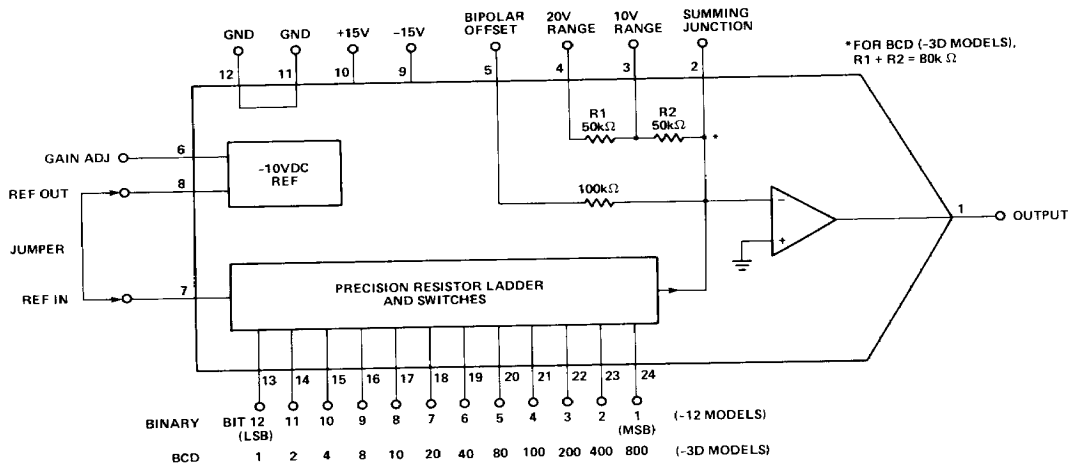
GND GND +15V −15V BIPOLAR OFFSET 20V RANGE 10V RANGE SUMMING JUNCTION

*FOR BCD (-3D MODELS), R1 + R2 = 80k Ω

12 11 10 9 5 4 3 2

R1 50kΩ R2 50kΩ *

GAIN ADJ 6

-10VDC REF

REF OUT 8

100kΩ

1 OUTPUT

JUMPER

REF IN 7

PRECISION RESISTOR LADDER AND SWITCHES

13 14 15 16 17 18 19 20 21 22 23 24

| BINARY | BIT 12 (LSB) | 11 | 10 | 9 | 8 | 7 | 6 | 5 | 4 | 3 | 2 | 1 (MSB) | (-12 MODELS) |
|---|---|---|---|---|---|---|---|---|---|---|---|---|---|
| BCD | 1 | 2 | 4 | 8 | 10 | 20 | 40 | 80 | 100 | 200 | 400 | 800 | (-3D MODELS) |